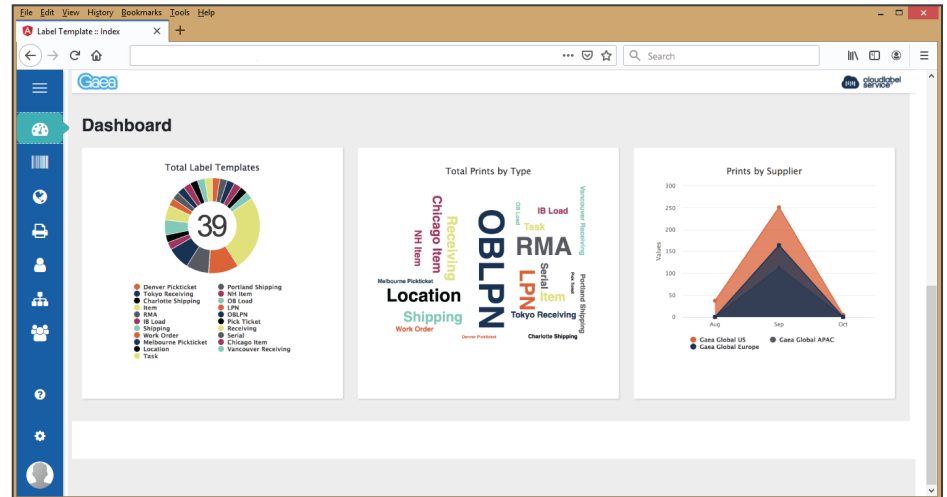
File Edit View History Bookmarks Tools Help

Label Template :: Index

Search

Gaea

cloudlabel service

Dashboard

Total Label Templates

39

Denver Pickticket
Tokyo Receiving
Charlotte Shipping
Item
RMA
IB Load
Shipping
Work Order
Melbourne Pickticket
Location
Task
Portland Shipping
NH Item
OB Load
LPN
OBLPN
Pick Ticket
Receiving
Serial
Chicago Item
Vancouver Receiving

Total Prints by Type

Chicago Item
NH Item
Receiving
OBLPN
OB Load
IB Load
Task
RMA
Vancouver Receiving
LPN
Serial
Item
Pick Ticket
Portland Shipping
Melbourne Pickticket
Location
Shipping
Work Order
Tokyo Receiving
Denver Pickticket
Charlotte Shipping

Prints by Supplier

300
250
200
150
100
50
0
Values
Aug
Sep
Oct

Gaea Global US
Gaea Global APAC
Gaea Global Europe